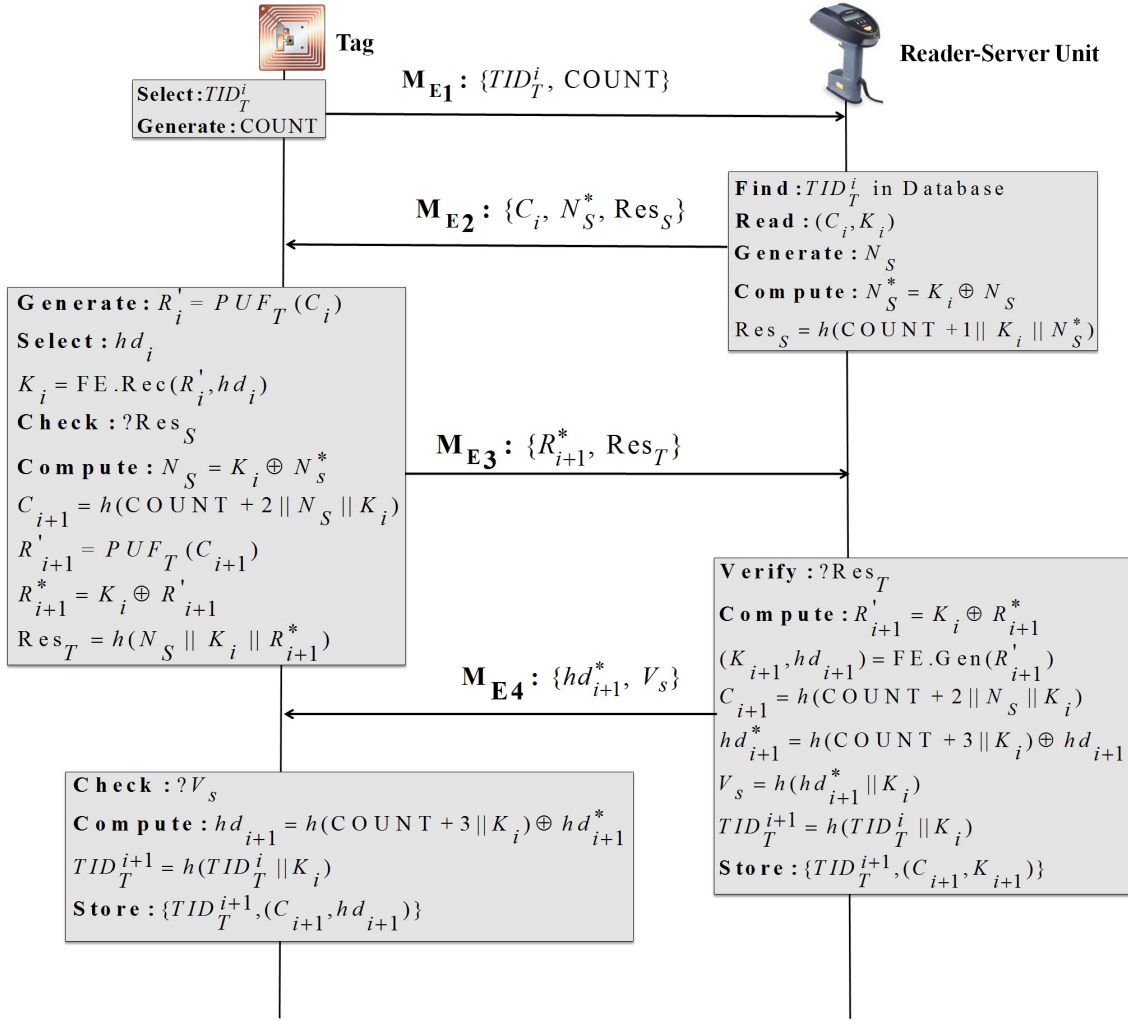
Tag

Reader-Server Unit

Select: $TID_T^i$
Generate: COUNT

$\mathbf{M_{E1}}$: $\{TID_T^i, \text{COUNT}\}$

Find: $TID_T^i$ in Database
Read: $(C_i, K_i)$
Generate: $N_S$
Compute: $N_S^* = K_i \oplus N_S$
$\text{Res}_S = h(\text{COUNT}+1 \| K_i \| N_S^*)$

$\mathbf{M_{E2}}$: $\{C_i, N_S^*, \text{Res}_S\}$

Generate: $R_i' = PUF_T(C_i)$
Select: $hd_i$
$K_i = \text{FE.Rec}(R_i', hd_i)$
Check: ?$\text{Res}_S$
Compute: $N_S = K_i \oplus N_s^*$
$C_{i+1} = h(\text{COUNT}+2 \| N_S \| K_i)$
$R_{i+1}' = PUF_T(C_{i+1})$
$R_{i+1}^* = K_i \oplus R_{i+1}'$
$\text{Res}_T = h(N_S \| K_i \| R_{i+1}^*)$

$\mathbf{M_{E3}}$: $\{R_{i+1}^*, \text{Res}_T\}$

Verify: ?$\text{Res}_T$
Compute: $R_{i+1}' = K_i \oplus R_{i+1}^*$
$(K_{i+1}, hd_{i+1}) = \text{FE.Gen}(R_{i+1}')$
$C_{i+1} = h(\text{COUNT}+2 \| N_S \| K_i)$
$hd_{i+1}^* = h(\text{COUNT}+3 \| K_i) \oplus hd_{i+1}$
$V_s = h(hd_{i+1}^* \| K_i)$
$TID_T^{i+1} = h(TID_T^i \| K_i)$
Store: $\{TID_T^{i+1}, (C_{i+1}, K_{i+1})\}$

$\mathbf{M_{E4}}$: $\{hd_{i+1}^*, V_s\}$

Check: ?$V_s$
Compute: $hd_{i+1} = h(\text{COUNT}+3 \| K_i) \oplus hd_{i+1}^*$
$TID_T^{i+1} = h(TID_T^i \| K_i)$
Store: $\{TID_T^{i+1}, (C_{i+1}, hd_{i+1})\}$